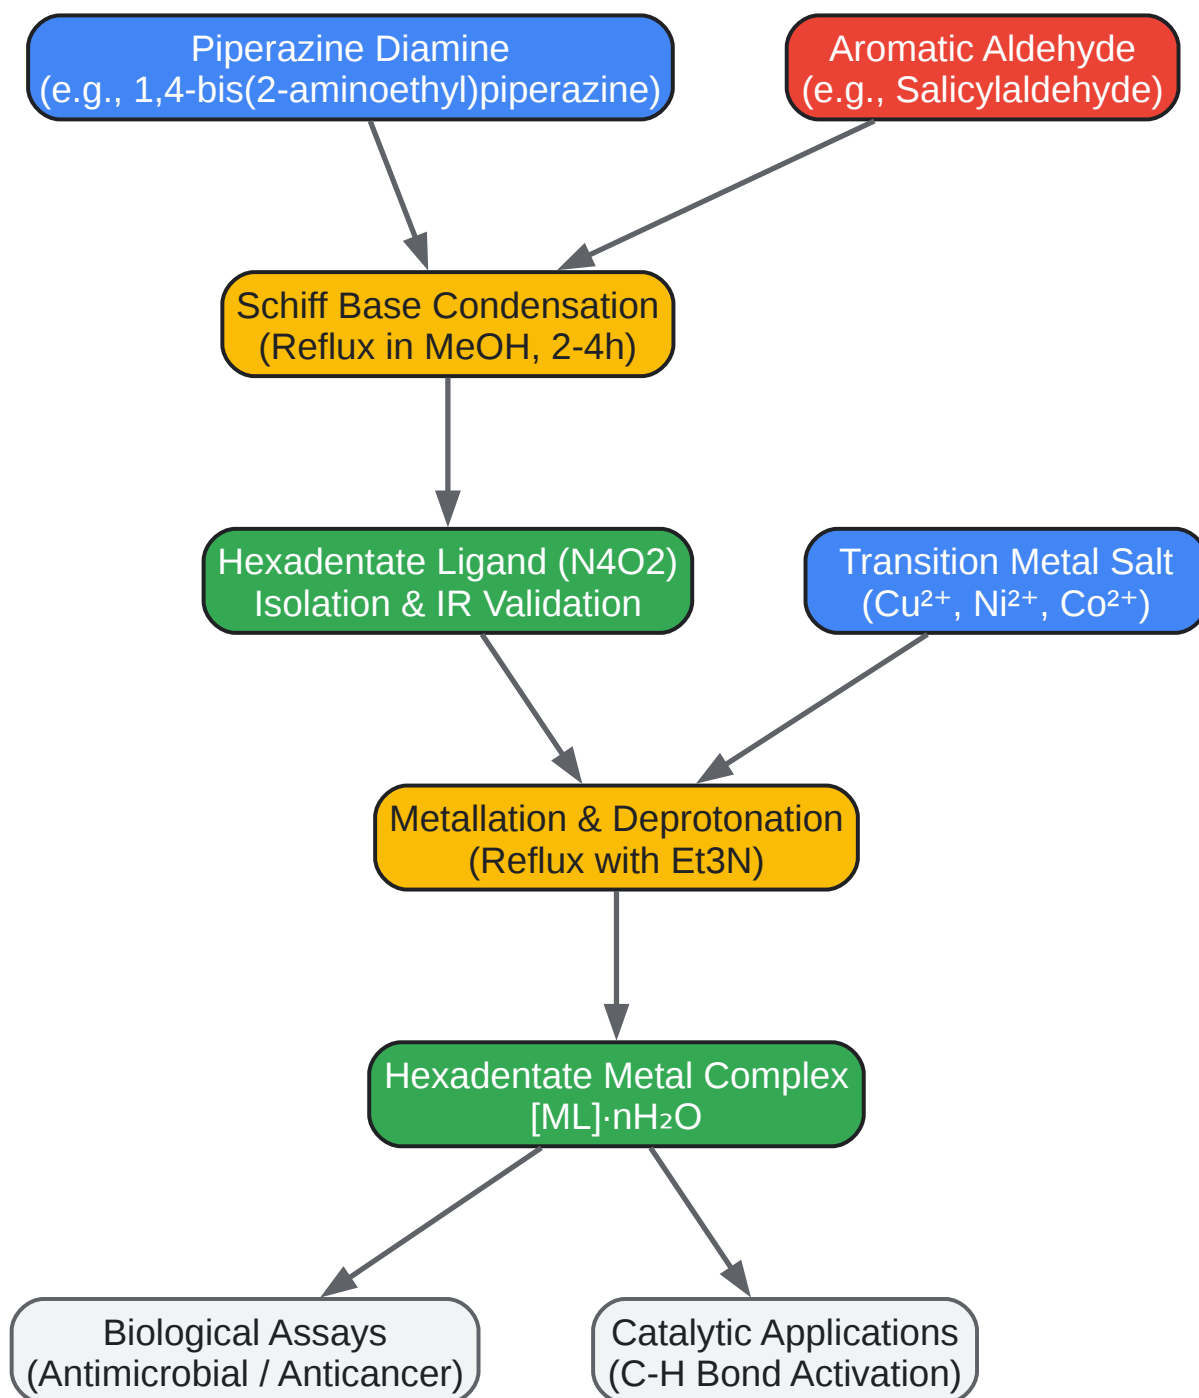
Piperazine Diamine
(e.g., 1,4-bis(2-aminoethyl)piperazine)

Aromatic Aldehyde
(e.g., Salicylaldehyde)

Schiff Base Condensation
(Reflux in MeOH, 2-4h)

Hexadentate Ligand (N4O2)
Isolation & IR Validation

Transition Metal Salt
($Cu^{2+}$, $Ni^{2+}$, $Co^{2+}$)

Metallation & Deprotonation
(Reflux with Et3N)

Hexadentate Metal Complex
$[ML]\cdot nH_2O$

Biological Assays
(Antimicrobial / Anticancer)

Catalytic Applications
(C-H Bond Activation)